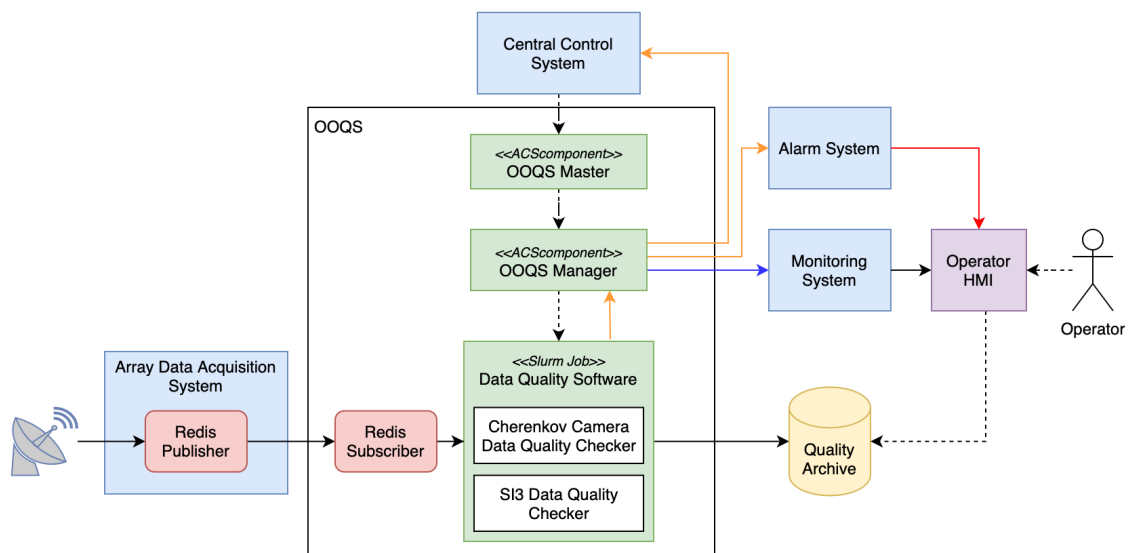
Central Control System

OOQS

<<ACScomponent>>
OOQS Master

Alarm System

<<ACScomponent>>
OOQS Manager

Monitoring System

Operator HMI

Operator

Array Data Acquisition System

Redis Publisher

Redis Subscriber

<<Slurm Job>>
Data Quality Software

Cherenkov Camera Data Quality Checker

SI3 Data Quality Checker

Quality Archive